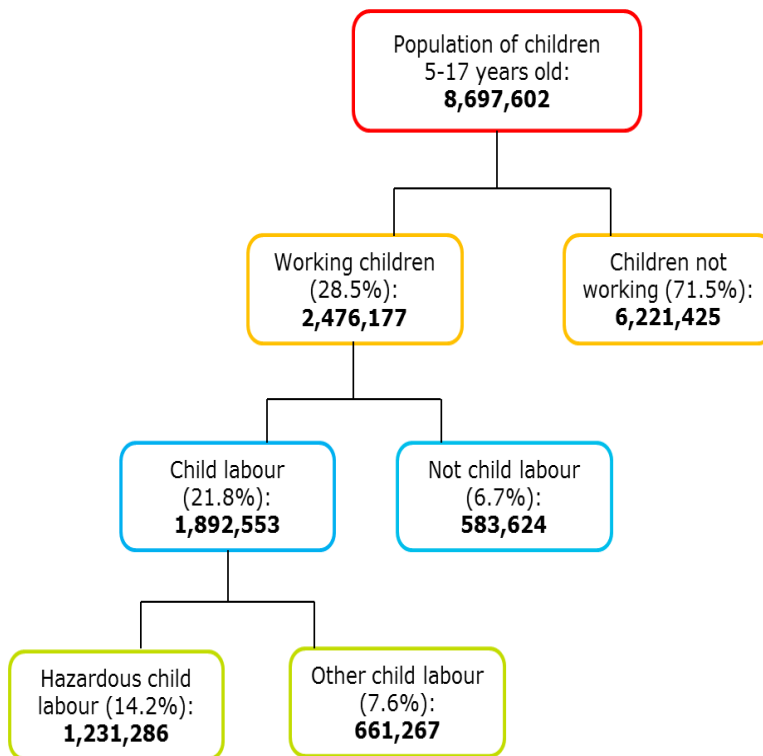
Population of children 5-17 years old: **8,697,602**

Working children (28.5%): **2,476,177**

Children not working (71.5%): **6,221,425**

Child labour (21.8%): **1,892,553**

Not child labour (6.7%): **583,624**

Hazardous child labour (14.2%): **1,231,286**

Other child labour (7.6%): **661,267**